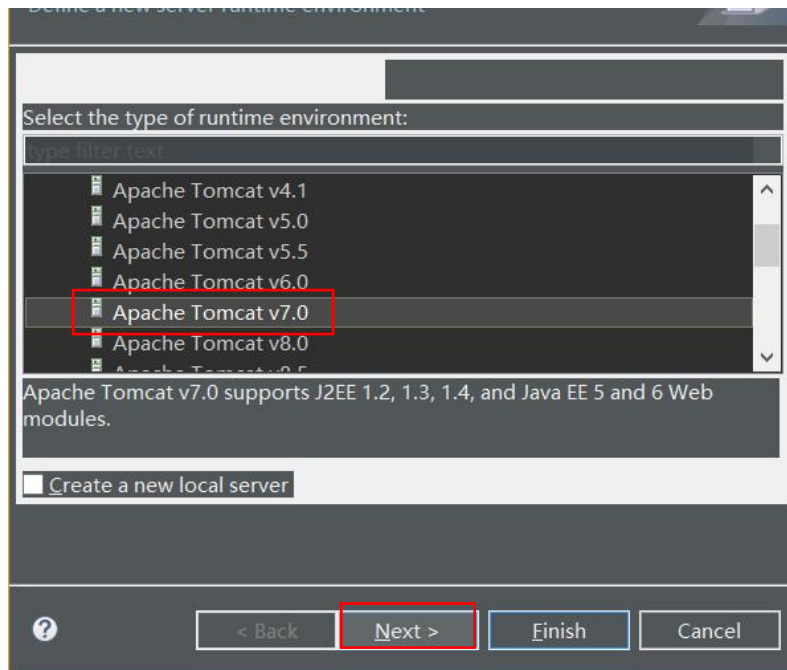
Define a new server runtime environment

Select the type of runtime environment:

type filter text

Apache Tomcat v4.1
Apache Tomcat v5.0
Apache Tomcat v5.5
Apache Tomcat v6.0
Apache Tomcat v7.0
Apache Tomcat v8.0
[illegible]

Apache Tomcat v7.0 supports J2EE 1.2, 1.3, 1.4, and Java EE 5 and 6 Web modules.

Create a new local server

?

< Back

Next >

Finish

Cancel